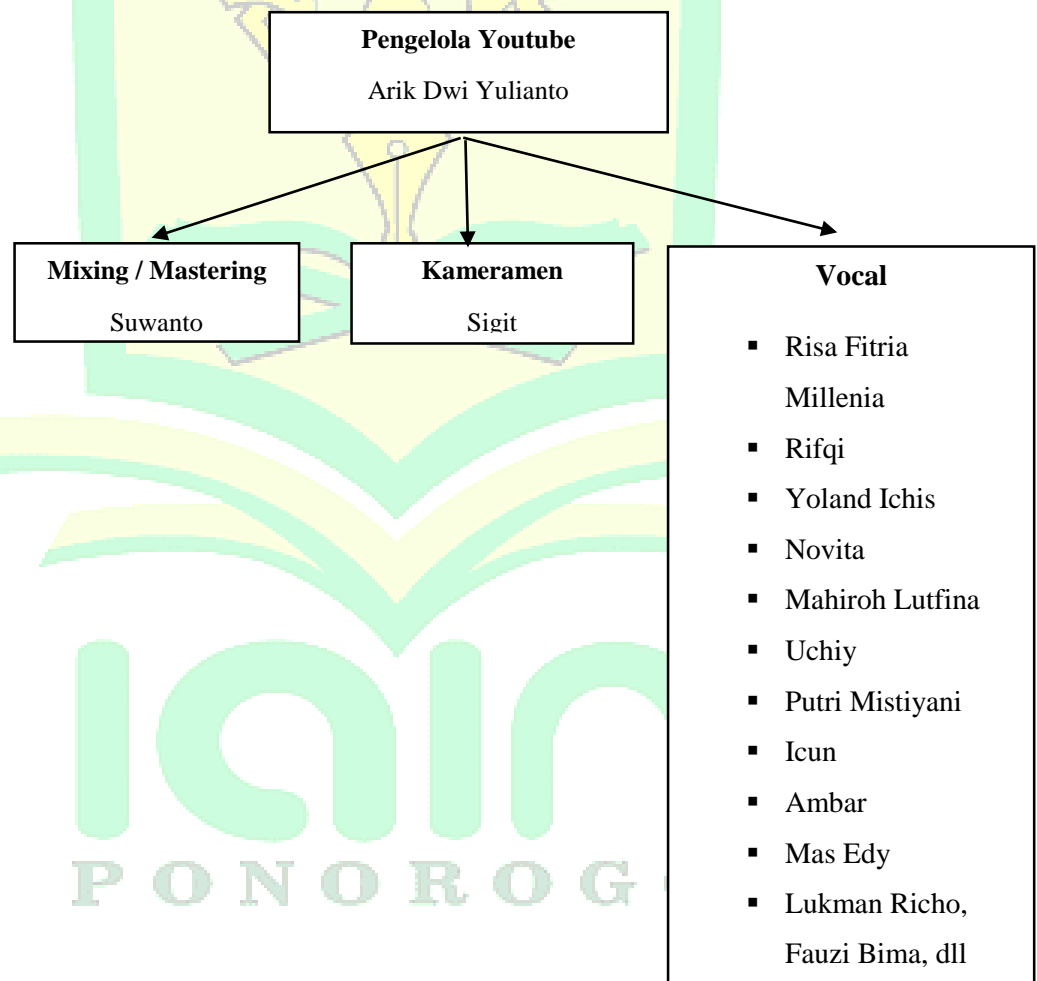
**Pengelola Youtube**
Arik Dwi Yulianto

**Mixing / Mastering**
Suwanto

**Kameramen**
Sigit

**Vocal**
- Risa Fitria Millenia
- Rifqi
- Yoland Ichis
- Novita
- Mahiroh Lutfina
- Uchiy
- Putri Mistiyani
- Icun
- Ambar
- Mas Edy
- Lukman Richo, Fauzi Bima, dll

IAIN
PONOROGO